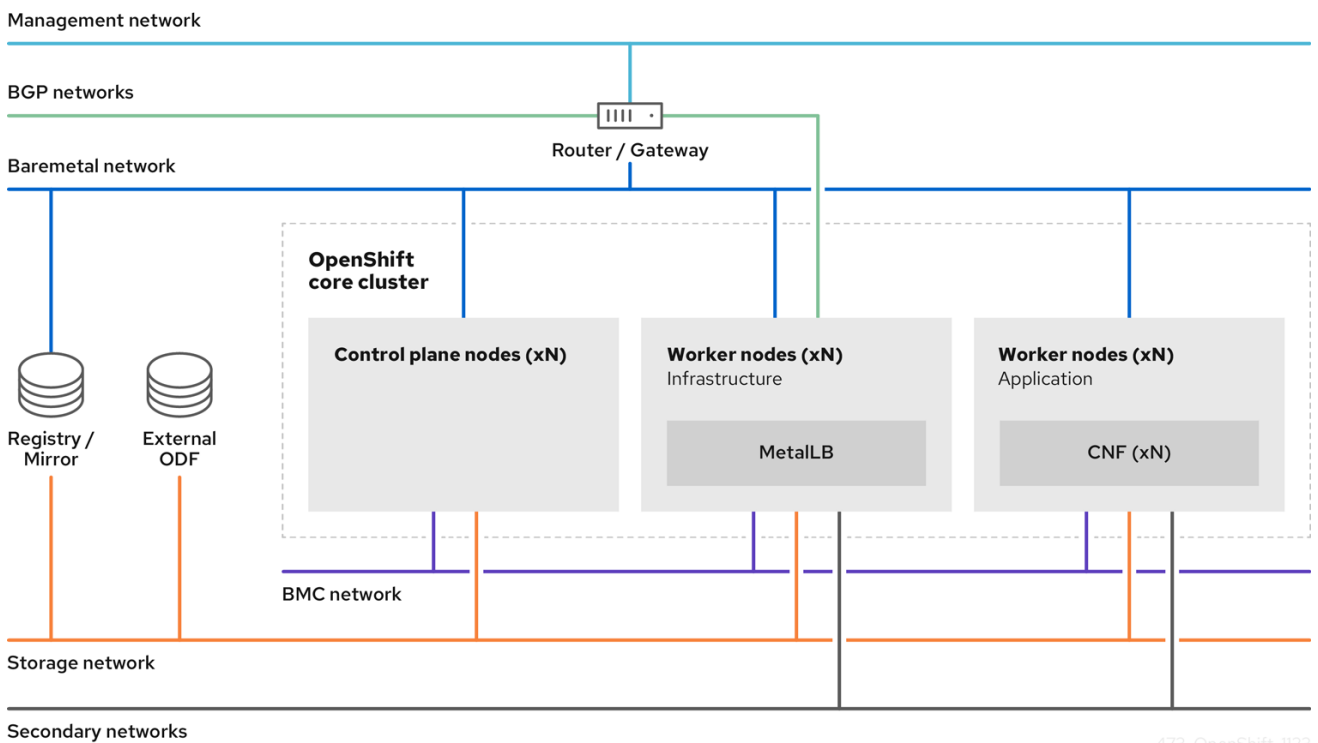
Management network

BGP networks

Router / Gateway

Baremetal network

OpenShift core cluster

Control plane nodes (xN)

Worker nodes (xN)
Infrastructure

MetalLB

Worker nodes (xN)
Application

CNF (xN)

Registry / Mirror

External ODF

BMC network

Storage network

Secondary networks

172_OpenShift_1122